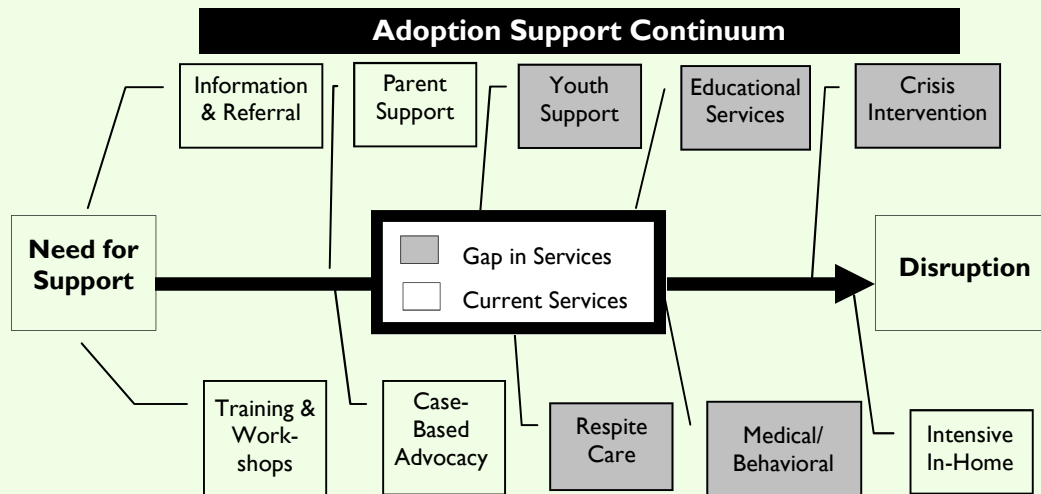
Adoption Support Continuum

Information & Referral

Parent Support

Youth Support

Educational Services

Crisis Intervention

Need for Support

Gap in Services

Current Services

Disruption

Training & Workshops

Case-Based Advocacy

Respite Care

Medical/ Behavioral

Intensive In-Home